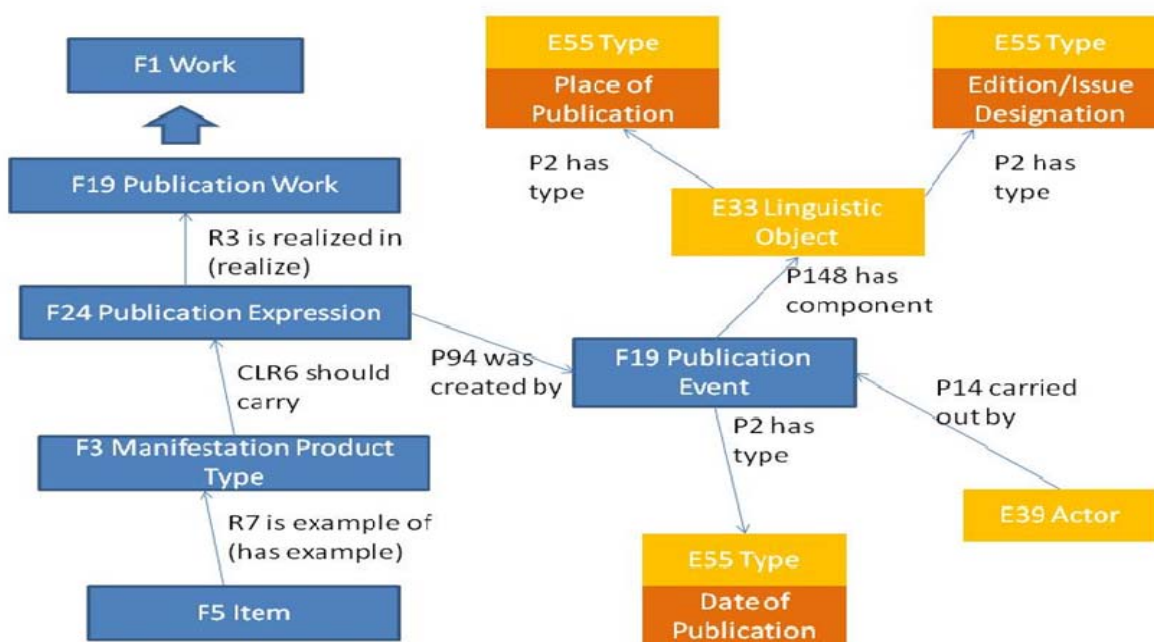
F1 Work

F19 Publication Work

R3 is realized in (realize)

F24 Publication Expression

CLR6 should carry

F3 Manifestation Product Type

R7 is example of (has example)

F5 Item

E55 Type

Place of Publication

P2 has type

E55 Type

Edition/Issue Designation

P2 has type

E33 Linguistic Object

P148 has component

P94 was created by

F19 Publication Event

P14 carried out by

P2 has type

E39 Actor

E55 Type

Date of Publication